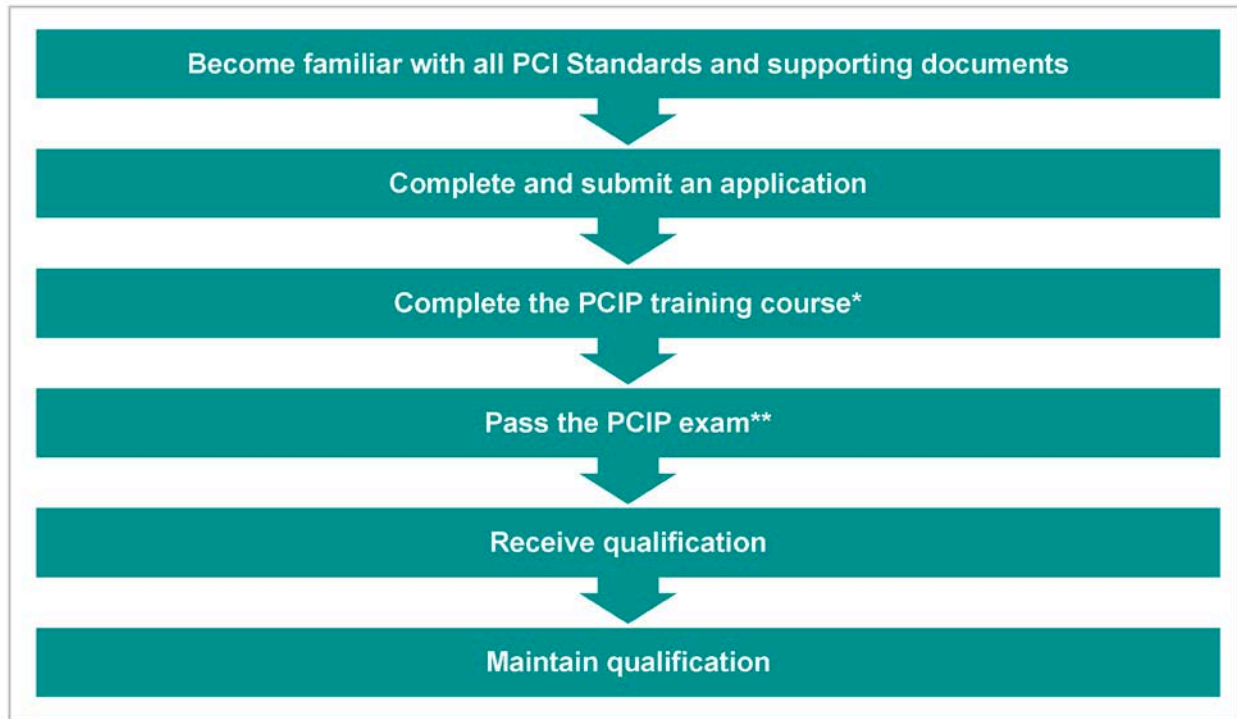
Become familiar with all PCI Standards and supporting documents

Complete and submit an application

Complete the PCIP training course*

Pass the PCIP exam**

Receive qualification

Maintain qualification